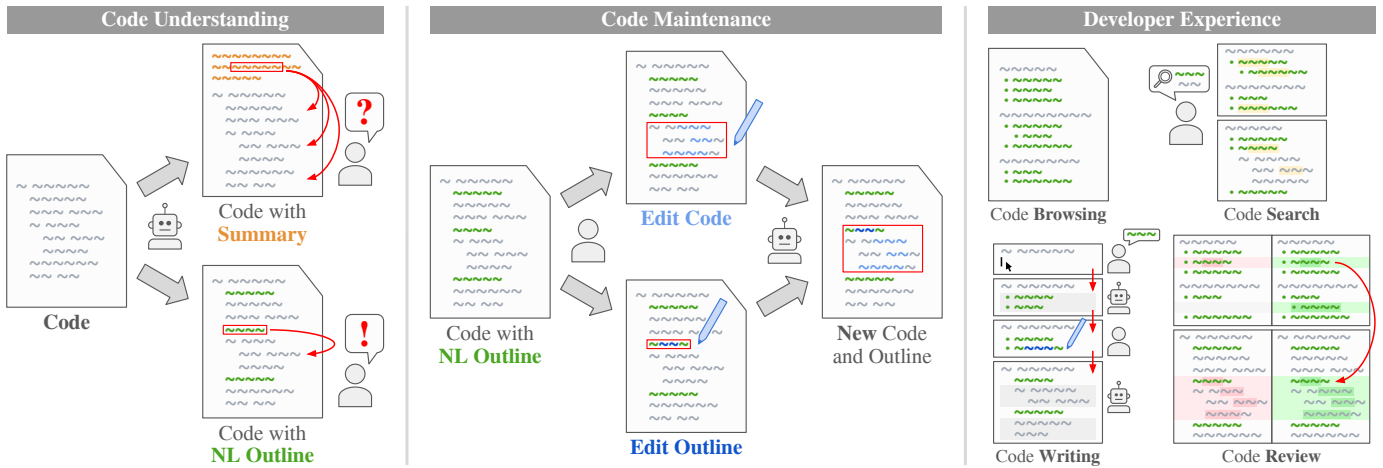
Code Understanding

Code

Code with Summary

Code with NL Outline

?

!

Code Maintenance

Code with NL Outline

Edit Code

Edit Outline

New Code and Outline

Developer Experience

Code Browsing

Code Search

Code Writing

Code Review